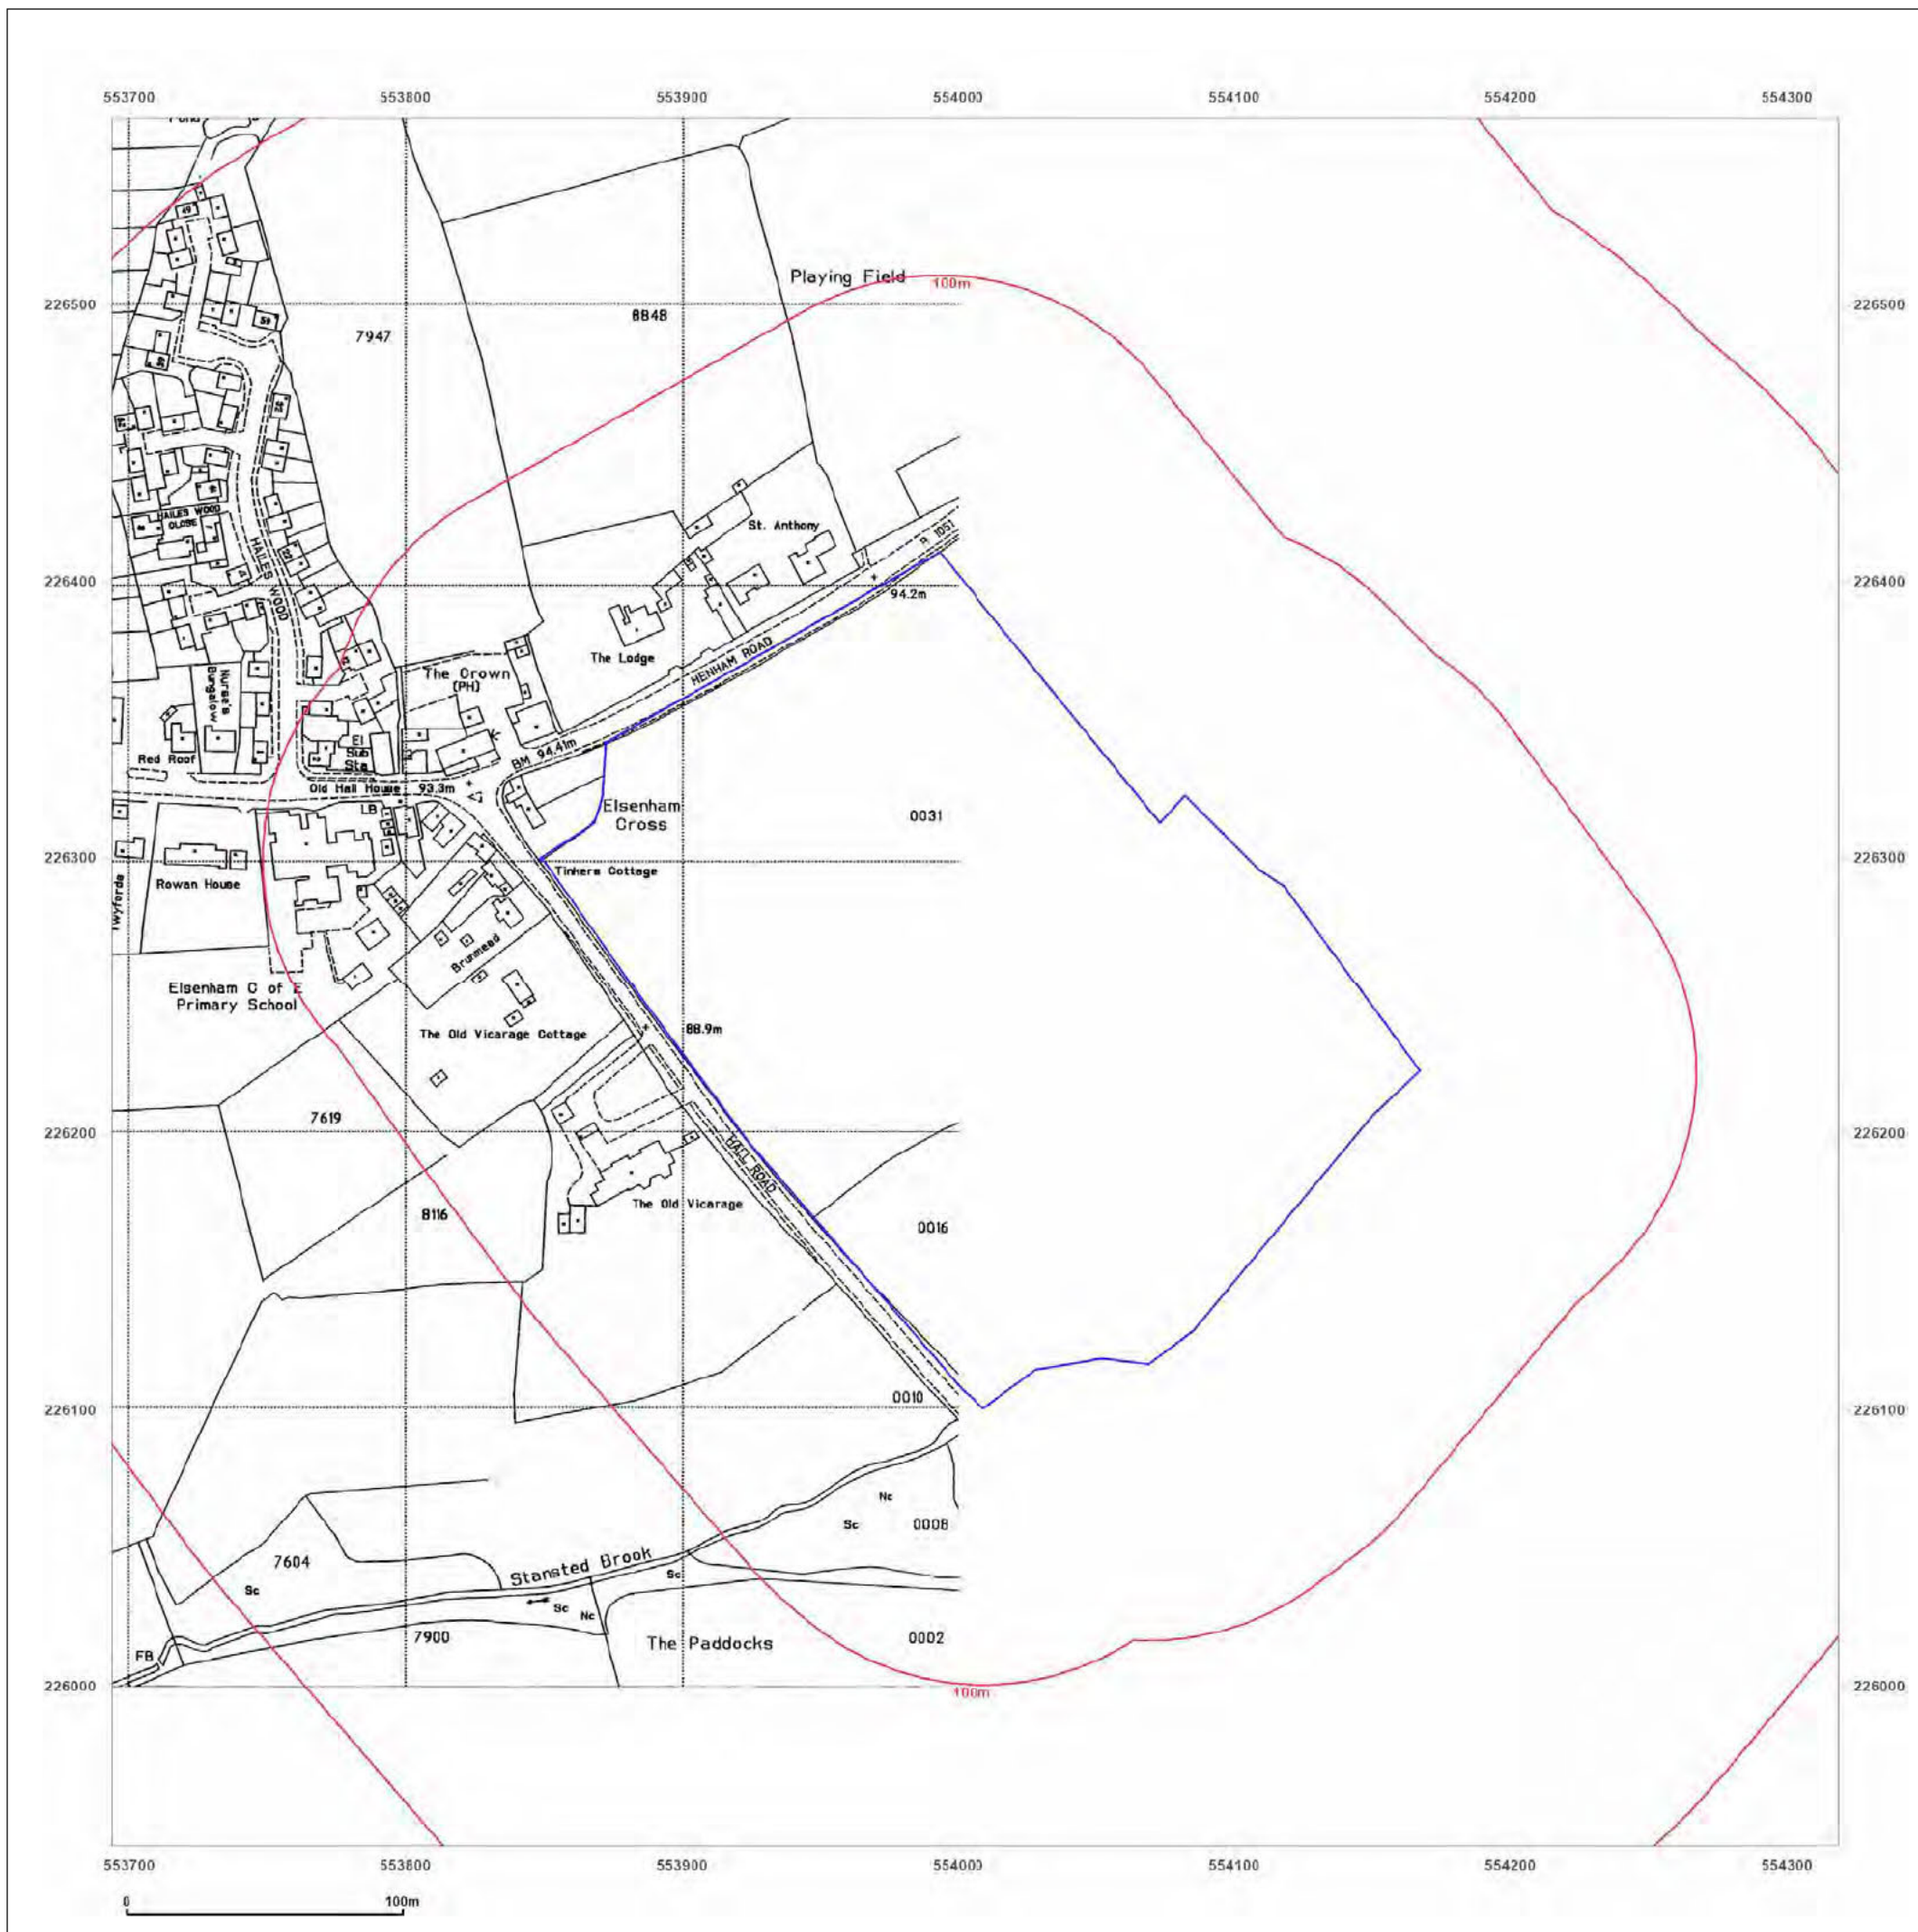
553700 553800 553900 554000 554100 554200 554300

226500 226400 226300 226200 226100 226000

Pond

Playing Field

100m

7947

8848

HAILES WOOD CLOSE

HAILES WOOD

St. Anthony

A 1051

94.2m

The Lodge

HENHAM ROAD

The Crown (PH)

Nurse's Bungalow

Red Roof

El Sub Sta

BM 94.41m

Old Hall House

93.3m

LB

Elsenham Cross

0031

Twyfords

Rowan House

Tinkers Cottage

Brumead

Elsenham C of E Primary School

The Old Vicarage Cottage

88.9m

7619

HALL ROAD

8116

The Old Vicarage

0016

0010

Nc

Sc

0008

7604

Stansted Brook

Sc

Sc

Sc

Nc

7900

The Paddocks

0002

FB

100m

553700 553800 553900 554000 554100 554200 554300

0

100m